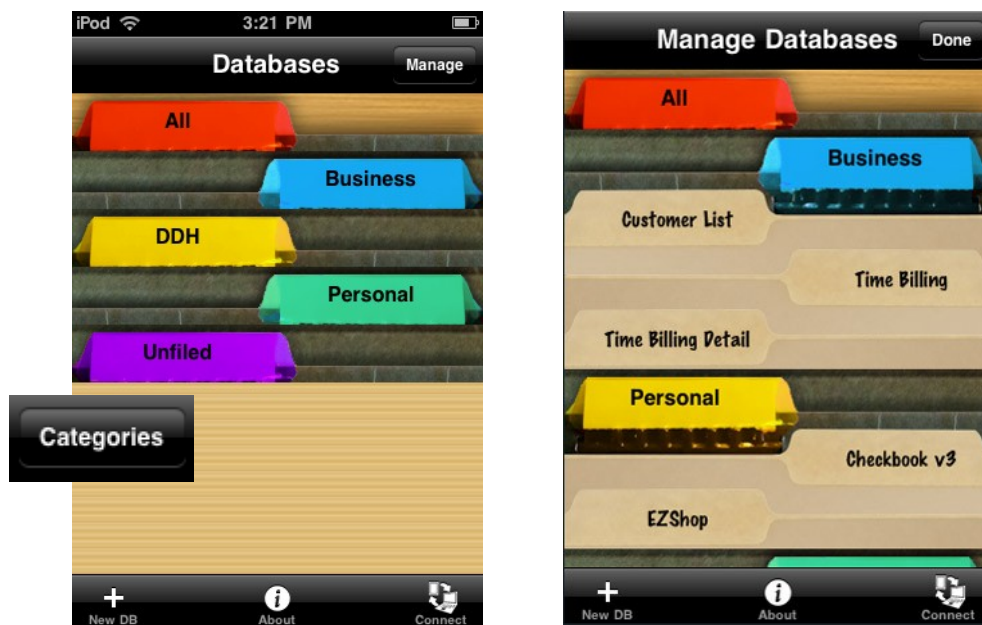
iPod 3:21 PM

Databases

Manage

All

Business

DDH

Personal

Unfiled

Categories

New DB

About

Connect

Manage Databases

Done

All

Business

Customer List

Time Billing

Time Billing Detail

Personal

Checkbook v3

EZShop

New DB

About

Connect